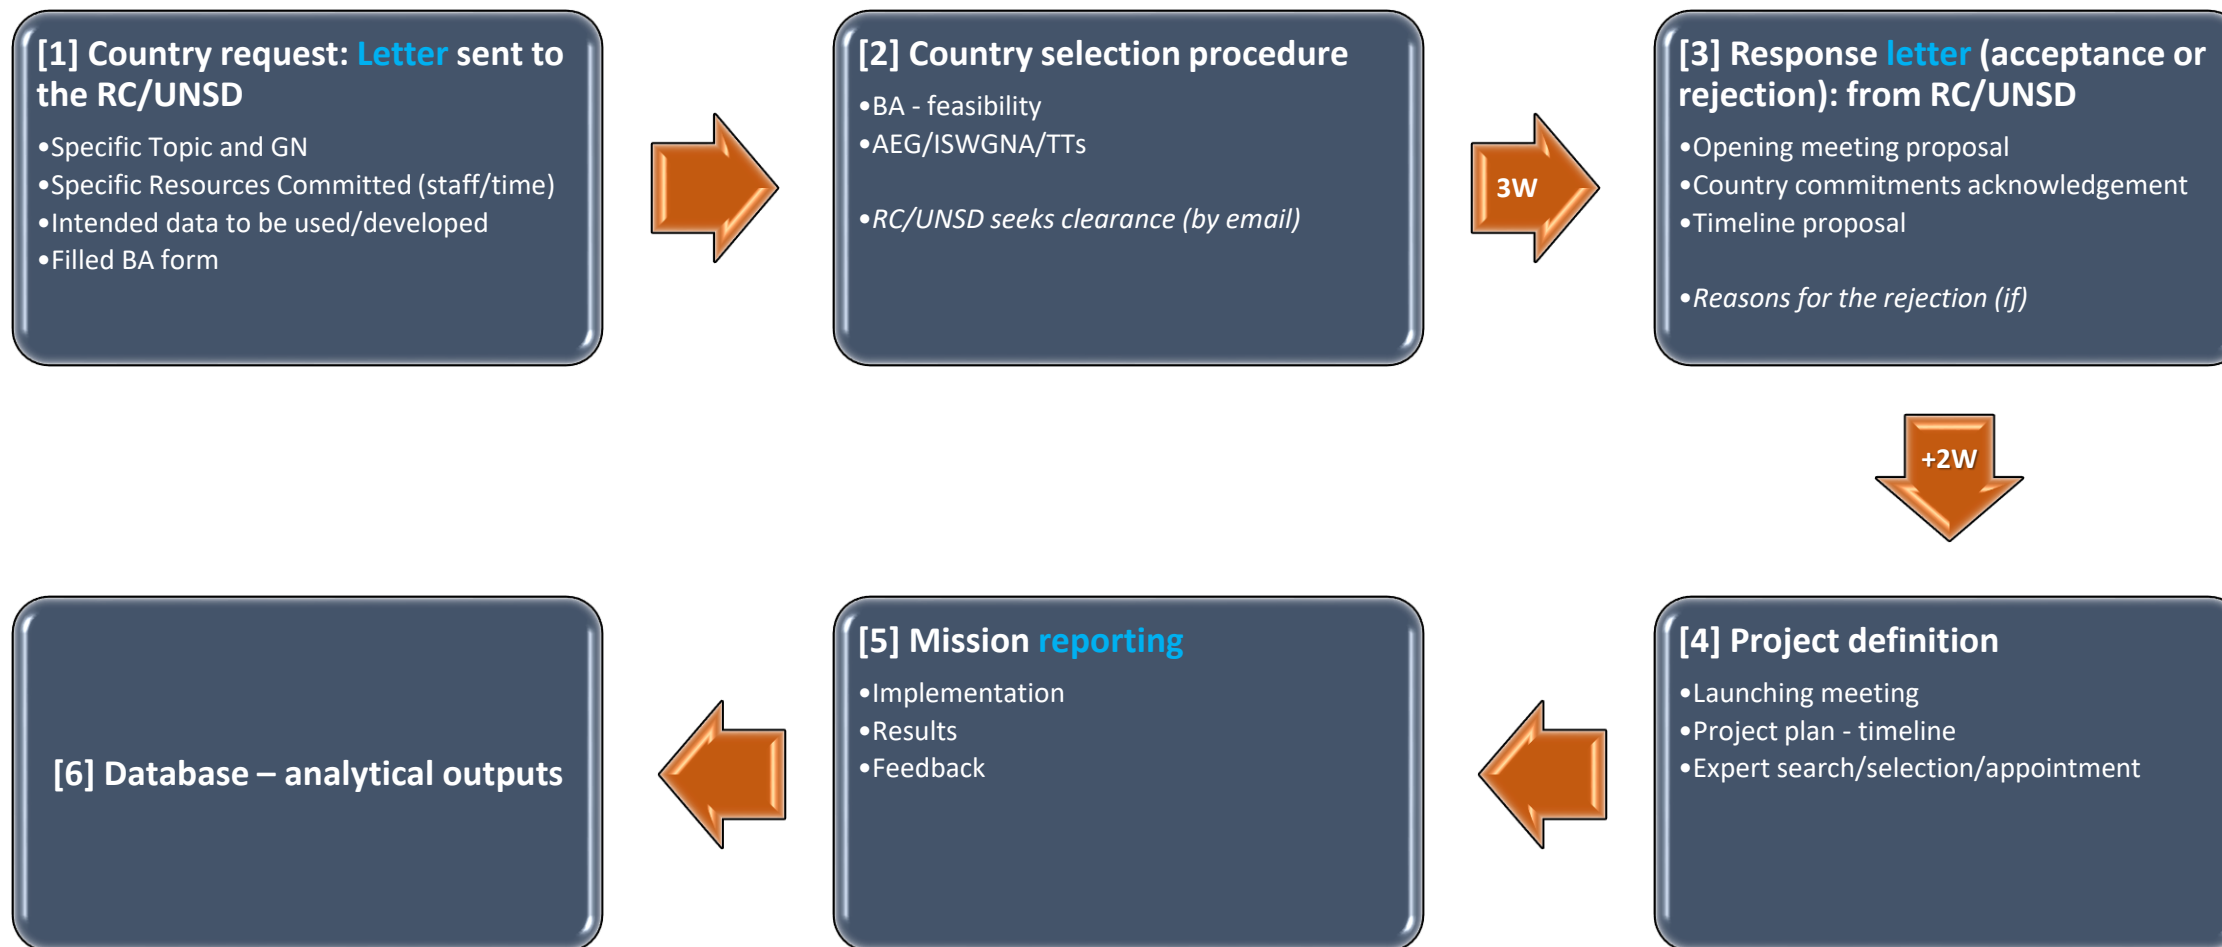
[1] Country request: Letter sent to the RC/UNSD

•Specific Topic and GN
•Specific Resources Committed (staff/time)
•Intended data to be used/developed
•Filled BA form

[2] Country selection procedure

•BA - feasibility
•AEG/ISWGNA/TTs

•*RC/UNSD seeks clearance (by email)*

3W

[3] Response letter (acceptance or rejection): from RC/UNSD

•Opening meeting proposal
•Country commitments acknowledgement
•Timeline proposal

•*Reasons for the rejection (if)*

+2W

[4] Project definition

•Launching meeting
•Project plan - timeline
•Expert search/selection/appointment

[5] Mission reporting

•Implementation
•Results
•Feedback

[6] Database – analytical outputs